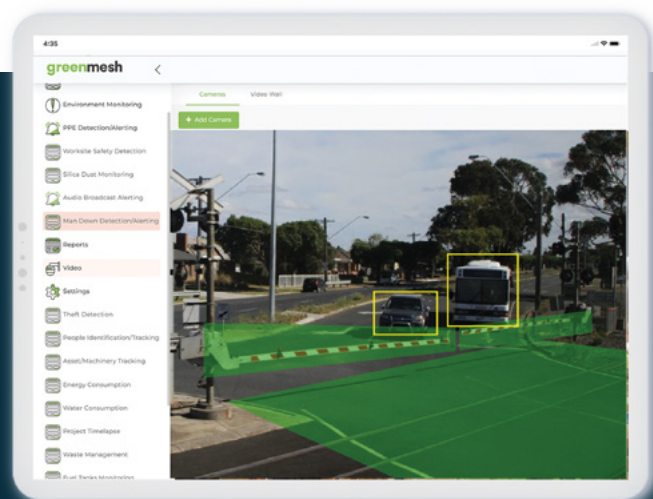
4:35

greenmesh

Environment Monitoring
PPE Detection/Alerting
Worksite Safety Detection
Silica Dust Monitoring
Audio Broadcast Alerting
Man Down Detection/Alerting
Reports
Video
Settings
Theft Detection
People Identification/Tracking
Asset/Machinery Tracking
Energy Consumption
Water Consumption
Project Timelapse
Waste Management
Fuel Tanks Monitoring

Cameras
Video Wall
+ Add Camera